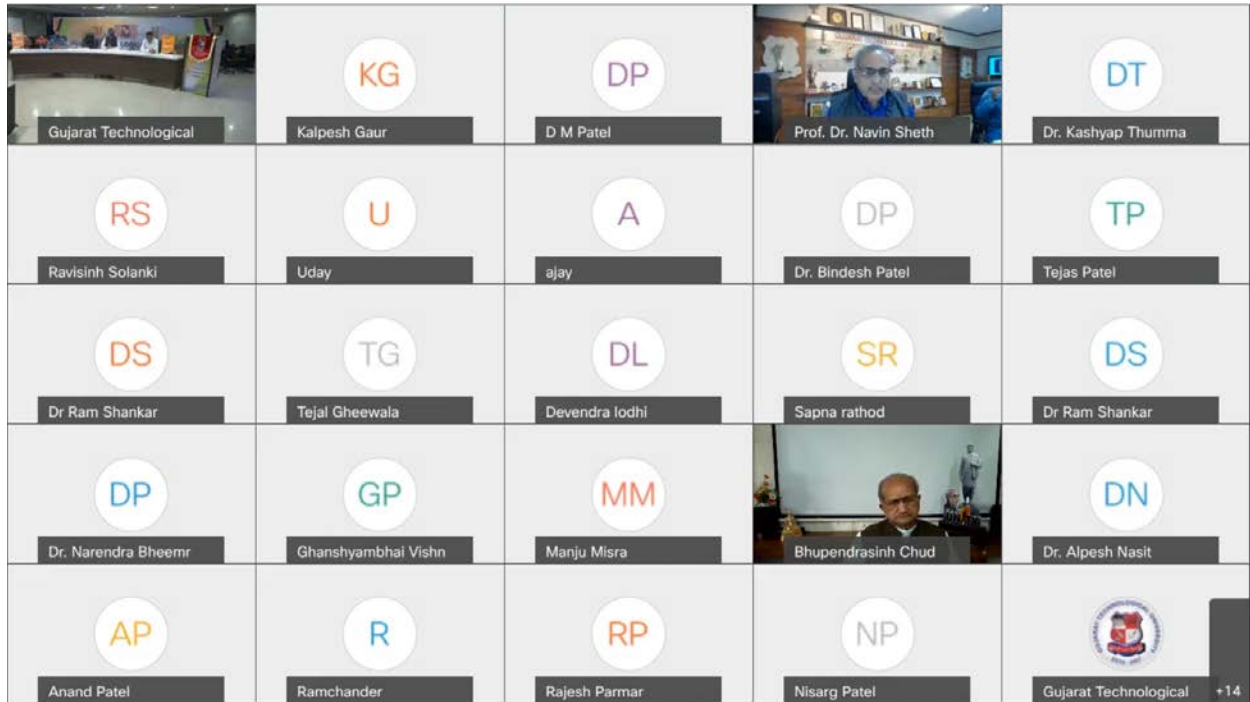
Gujarat Technological

KG
Kalpesh Gaur

DP
D M Patel

Prof. Dr. Navin Sheth

DT
Dr. Kashyap Thumma

RS
Ravisinh Solanki

U
Uday

A
ajay

DP
Dr. Bindesh Patel

TP
Tejas Patel

DS
Dr Ram Shankar

TG
Tejal Gheewala

DL
Devendra lodhi

SR
Sapna rathod

DS
Dr Ram Shankar

DP
Dr. Narendra Bheemr

GP
Ghanshyambhai Vishn

MM
Manju Misra

Bhupendrasinh Chud

DN
Dr. Alpesh Nasit

AP
Anand Patel

R
Ramchander

RP
Rajesh Parmar

NP
Nisarg Patel

Gujarat Technological

+14